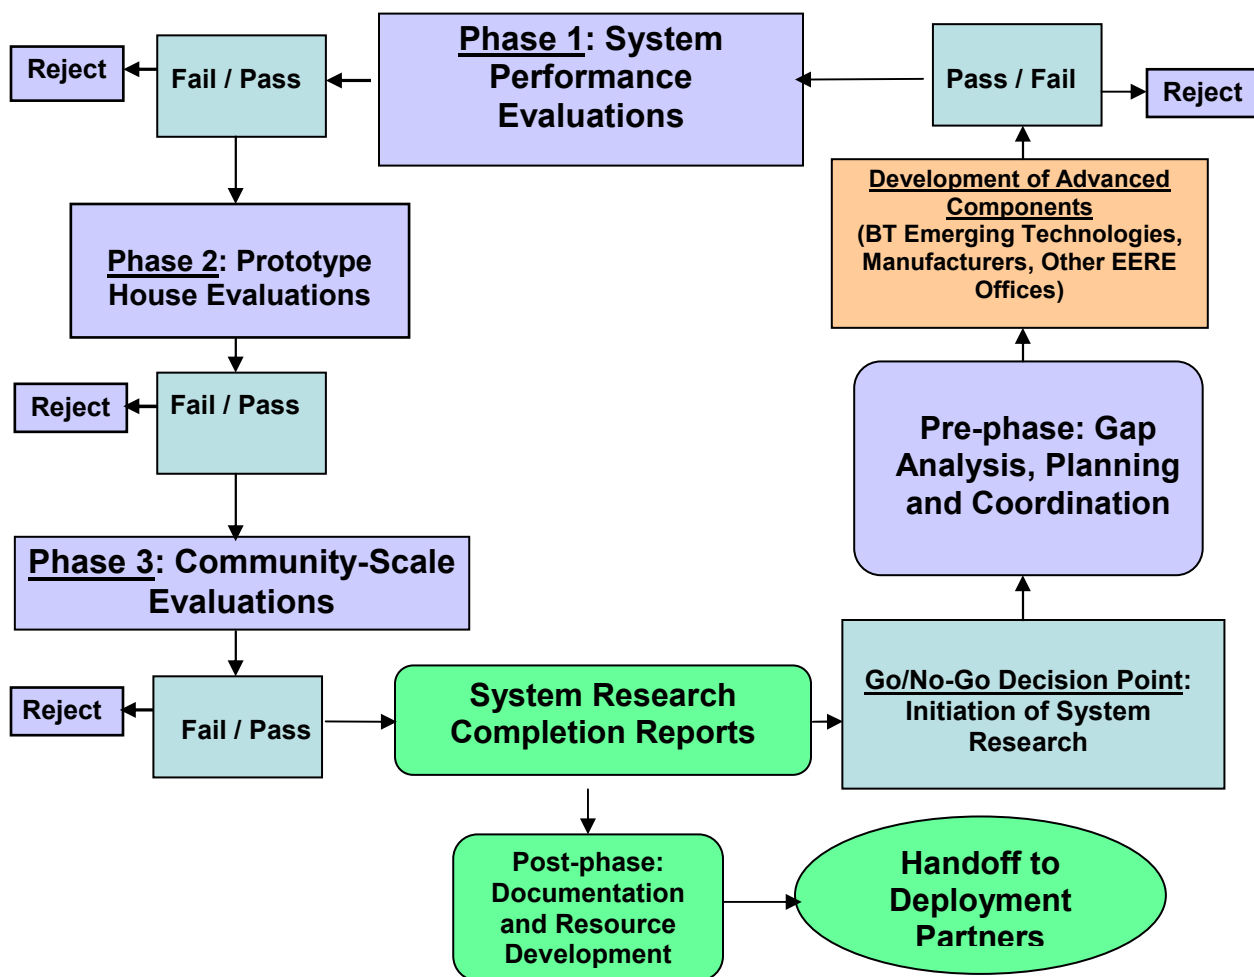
Reject

Fail / Pass

Phase 1: System Performance Evaluations

Pass / Fail

Reject

Development of Advanced Components (BT Emerging Technologies, Manufacturers, Other EERE Offices)

Phase 2: Prototype House Evaluations

Reject

Fail / Pass

Pre-phase: Gap Analysis, Planning and Coordination

Phase 3: Community-Scale Evaluations

Reject

Fail / Pass

System Research Completion Reports

Go/No-Go Decision Point: Initiation of System Research

Post-phase: Documentation and Resource Development

Handoff to Deployment Partners